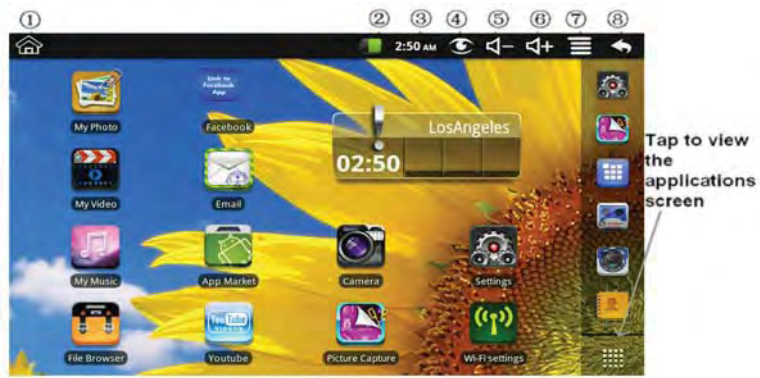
①
②
③
④
⑤
⑥
⑦
⑧

2:50 AM

My Photo
Link to Facebook App
Facebook
LosAngeles
02:50
My Video
Email
My Music
App Market
Camera
Settings
File Browser
YouTube
Youtube
Picture Capture
Wi-Fi settings

Tap to view the applications screen